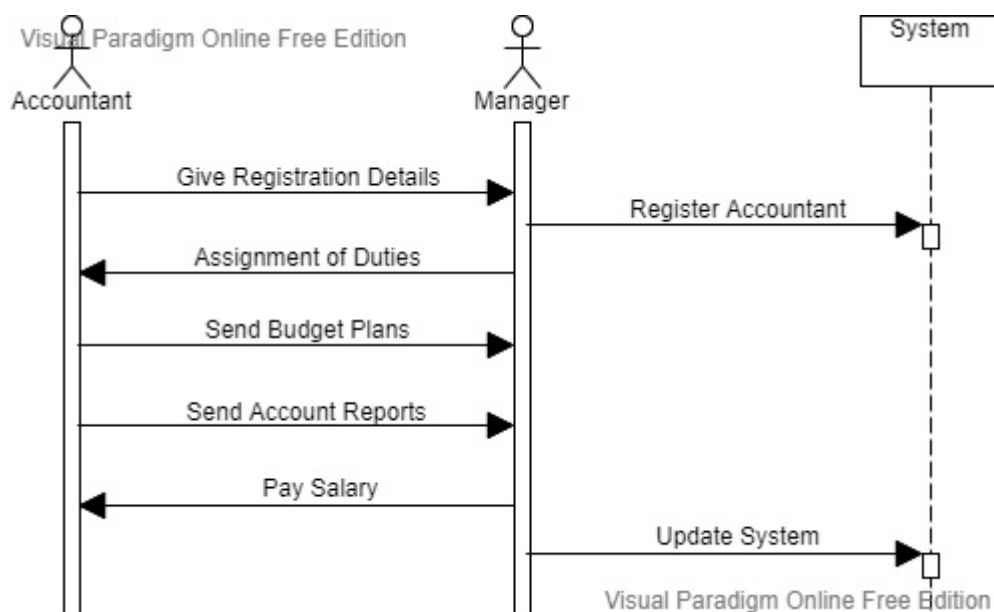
Visual Paradigm Online Free Edition

Accountant

Manager

System

Give Registration Details

Register Accountant

Assignment of Duties

Send Budget Plans

Send Account Reports

Pay Salary

Update System

Visual Paradigm Online Free Edition